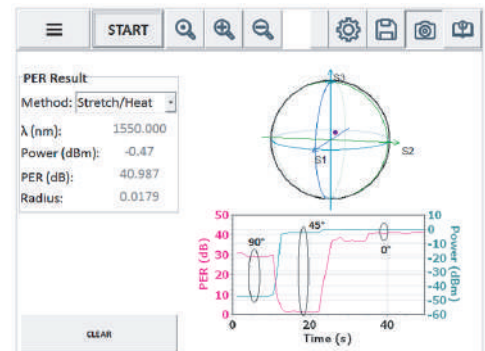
START

PER Result

Method: Stretch/Heat

| λ (nm): | 1550.000 |
|---|---|
| Power (dBm): | -0.47 |
| PER (dB): | 40.987 |
| Radius: | 0.0179 |

CLEAR

S3
S1
S2

50
40
30
20
10
0
PER (dB)

10
0
-10
-20
-30
-40
-50
-60
Power (dBm)

90°
45°
0°

0
20
40
Time (s)